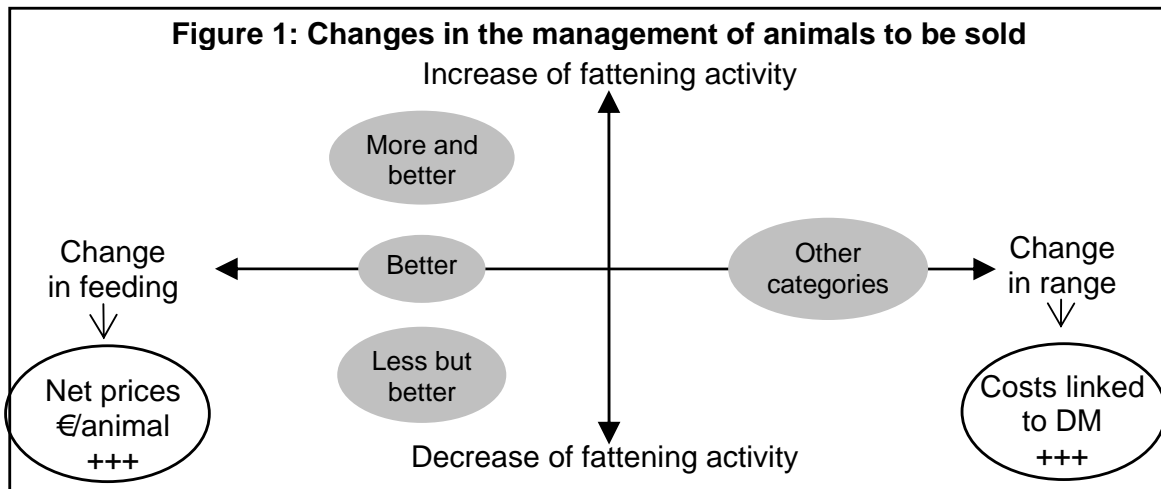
**Figure 1: Changes in the management of animals to be sold**

Increase of fattening activity

More and better

Change in feeding

Better

Other categories

Change in range

Less but better

Net prices €/animal +++

Costs linked to DM +++

Decrease of fattening activity